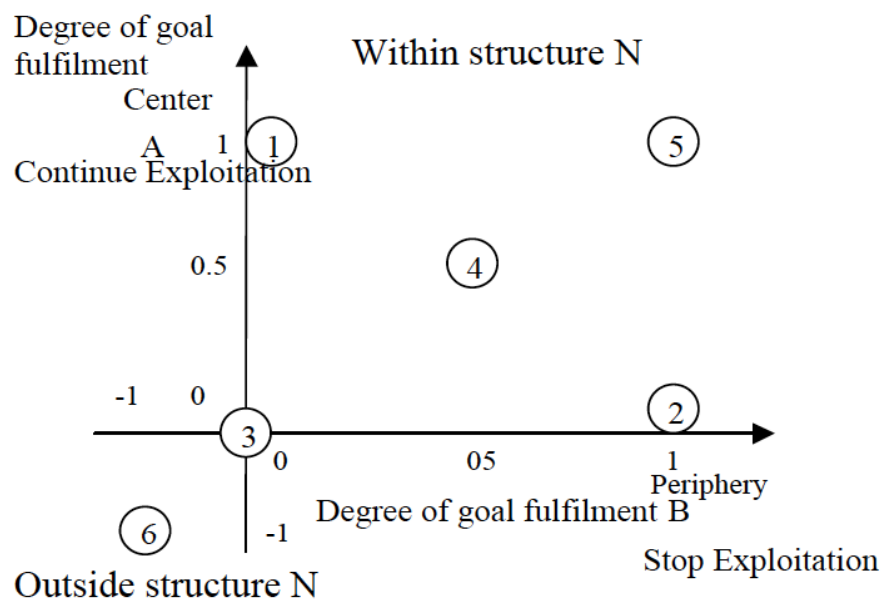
Degree of goal fulfilment

Within structure N

Center

A 1 1

5

Continue Exploitation

0.5

4

-1 0

2

3

0

05

1

Periphery

Degree of goal fulfilment B

6

-1

Stop Exploitation

Outside structure N